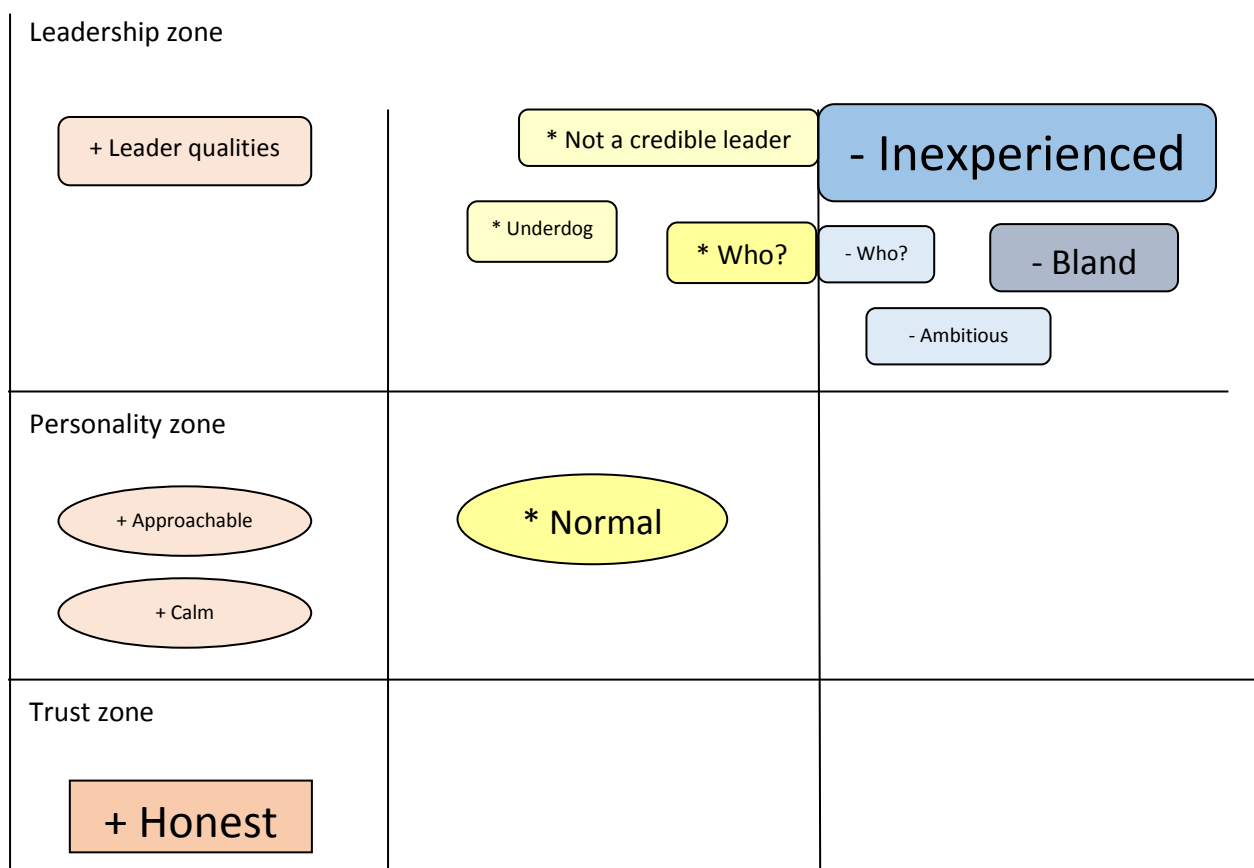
Leadership zone

+ Leader qualities

* Not a credible leader

- Inexperienced

* Underdog

* Who?

- Who?

- Bland

- Ambitious

Personality zone

+ Approachable

* Normal

+ Calm

Trust zone

+ Honest